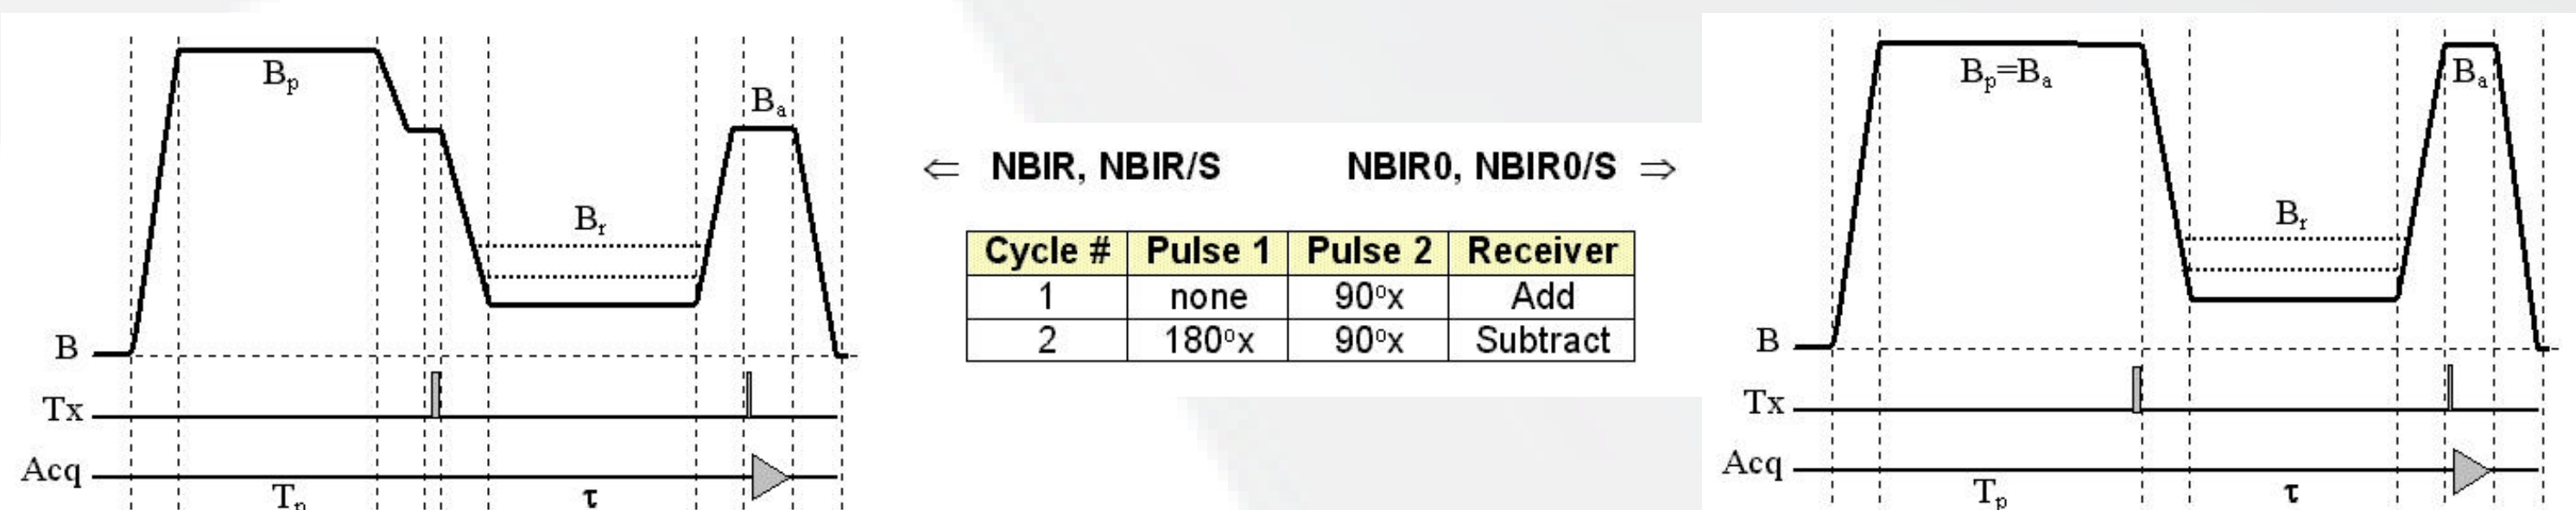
$B_p$

$B_a$

$B_r$

B

Tx

Acq

$T_p$

τ

⇐ NBIR, NBIR/S NBIR0, NBIR0/S ⇒

| Cycle # | Pulse 1 | Pulse 2 | Receiver |
|---|---|---|---|
| 1 | none | 90°x | Add |
| 2 | 180°x | 90°x | Subtract |

$B_p$=$B_a$

$B_a$

$B_r$

B

Tx

Acq

$T_p$

τ